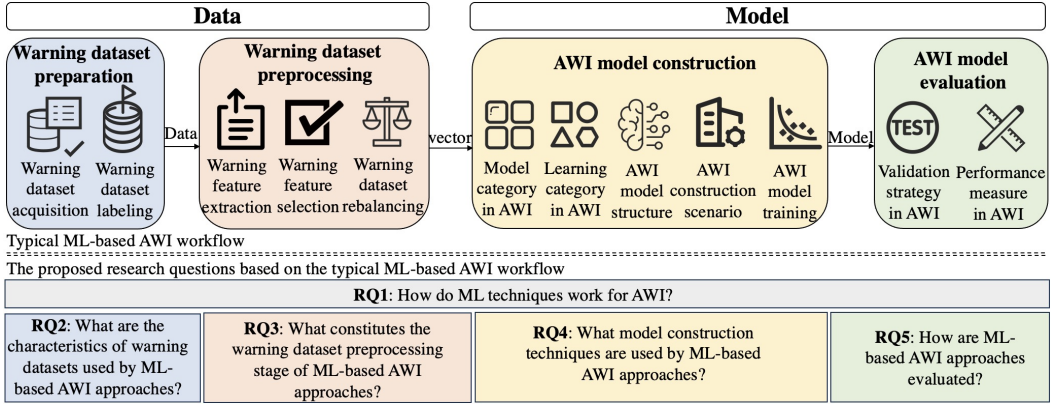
Data

Model

Warning dataset preparation

Warning dataset acquisition

Warning dataset labeling

Data

Warning dataset preprocessing

Warning feature extraction

Warning feature selection

Warning dataset rebalancing

vector

AWI model construction

Model category in AWI

Learning category in AWI

AWI model structure

AWI construction scenario

AWI model training

Model

AWI model evaluation

TEST

Validation strategy in AWI

Performance measure in AWI

Typical ML-based AWI workflow

The proposed research questions based on the typical ML-based AWI workflow

**RQ1**: How do ML techniques work for AWI?

**RQ2**: What are the characteristics of warning datasets used by ML-based AWI approaches?

**RQ3**: What constitutes the warning dataset preprocessing stage of ML-based AWI approaches?

**RQ4**: What model construction techniques are used by ML-based AWI approaches?

**RQ5**: How are ML-based AWI approaches evaluated?